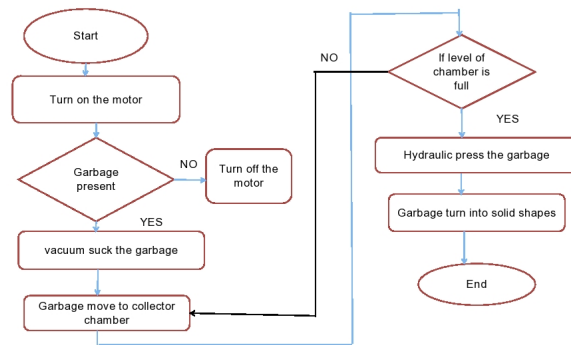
Start

Turn on the motor

Garbage present

NO

Turn off the motor

YES

vacuum suck the garbage

Garbage move to collector chamber

NO

If level of chamber is full

YES

Hydraulic press the garbage

Garbage turn into solid shapes

End